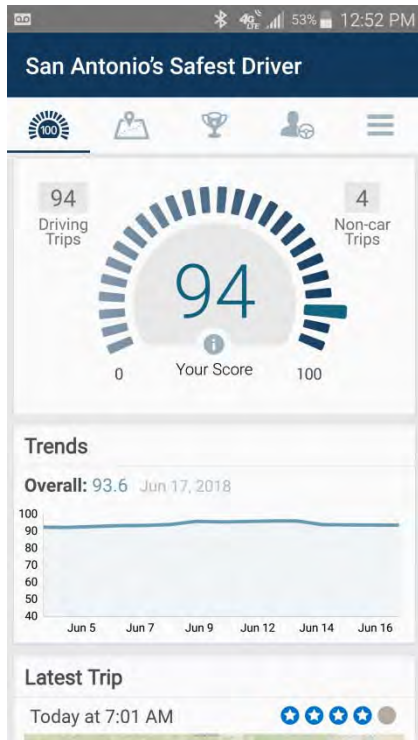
53% 12:52 PM

San Antonio's Safest Driver

100

94
Driving Trips

4
Non-car Trips

94

Your Score

0

100

Trends

Overall: 93.6 Jun 17, 2018

100
90
80
70
60
50
40

Jun 5 Jun 7 Jun 9 Jun 12 Jun 14 Jun 16

Latest Trip

Today at 7:01 AM